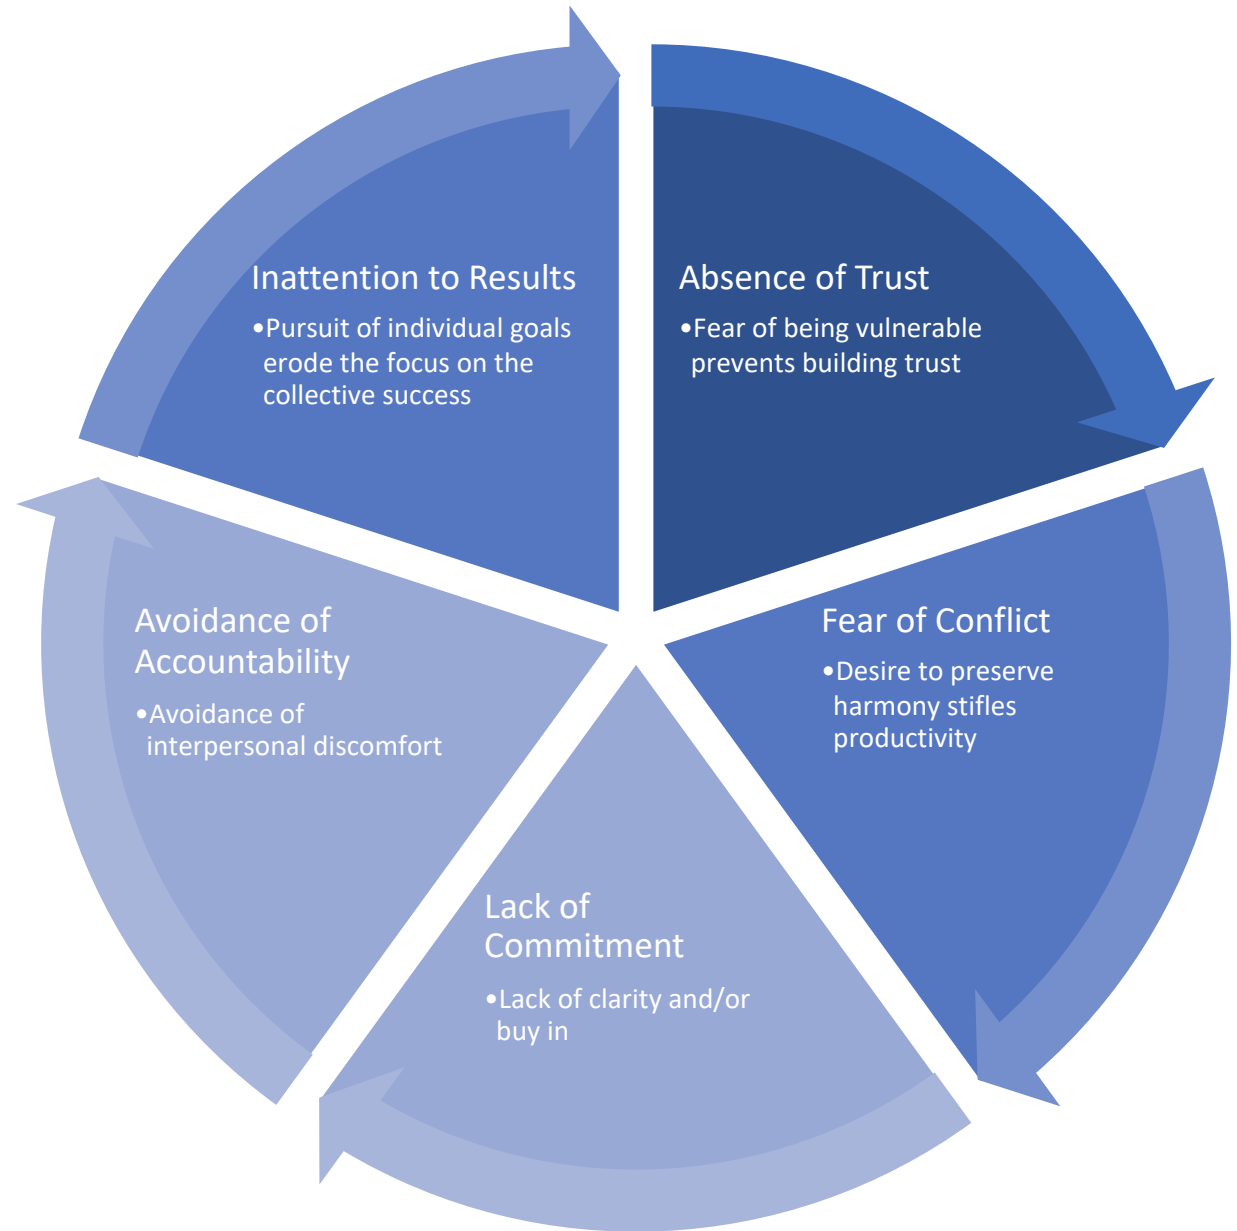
Absence of Trust

•Fear of being vulnerable prevents building trust

Fear of Conflict

•Desire to preserve harmony stifles productivity

Lack of Commitment

•Lack of clarity and/or buy in

Avoidance of Accountability

•Avoidance of interpersonal discomfort

Inattention to Results

•Pursuit of individual goals erode the focus on the collective success